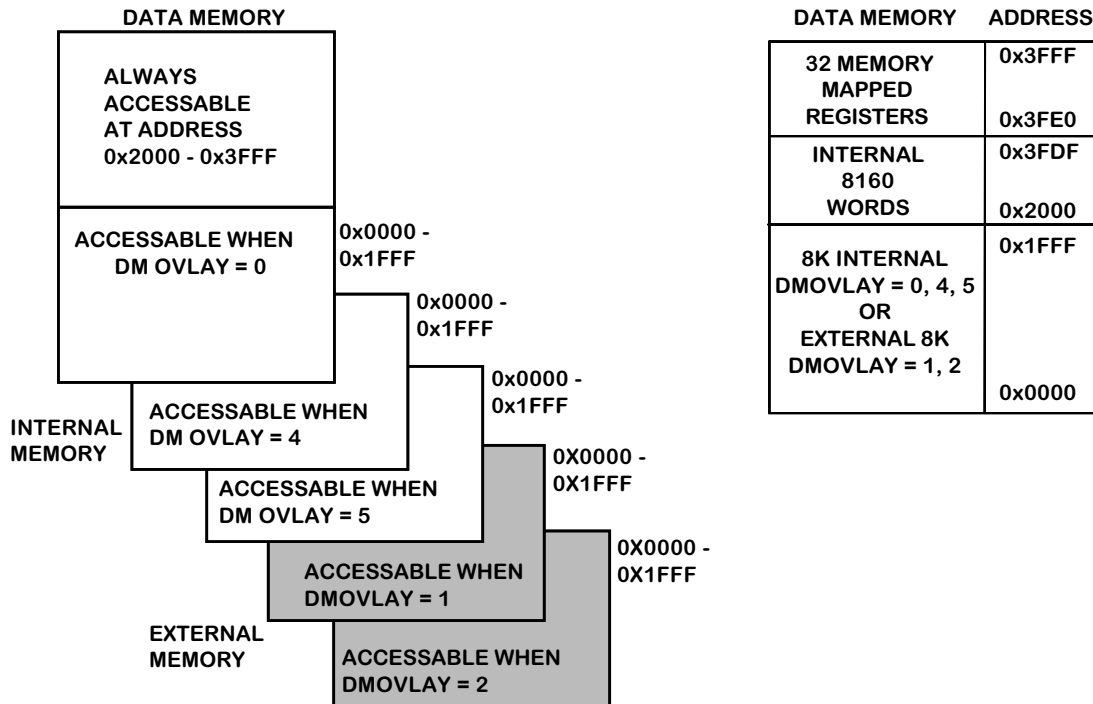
DATA MEMORY

ALWAYS ACCESSABLE AT ADDRESS 0x2000 - 0x3FFF

ACCESSABLE WHEN DM OVLAY = 0

0x0000 - 0x1FFF

0x0000 - 0x1FFF

ACCESSABLE WHEN DM OVLAY = 4

0x0000 - 0x1FFF

INTERNAL MEMORY

ACCESSABLE WHEN DM OVLAY = 5

0X0000 - 0X1FFF

ACCESSABLE WHEN DMOVLAY = 1

0X0000 - 0X1FFF

EXTERNAL MEMORY

ACCESSABLE WHEN DMOVLAY = 2

| DATA MEMORY | ADDRESS |
|---|---|
| 32 MEMORY MAPPED REGISTERS | 0x3FFF<br>0x3FE0 |
| INTERNAL 8160 WORDS | 0x3FDF<br>0x2000 |
| 8K INTERNAL DMOVLAY = 0, 4, 5 OR EXTERNAL 8K DMOVLAY = 1, 2 | 0x1FFF<br>0x0000 |